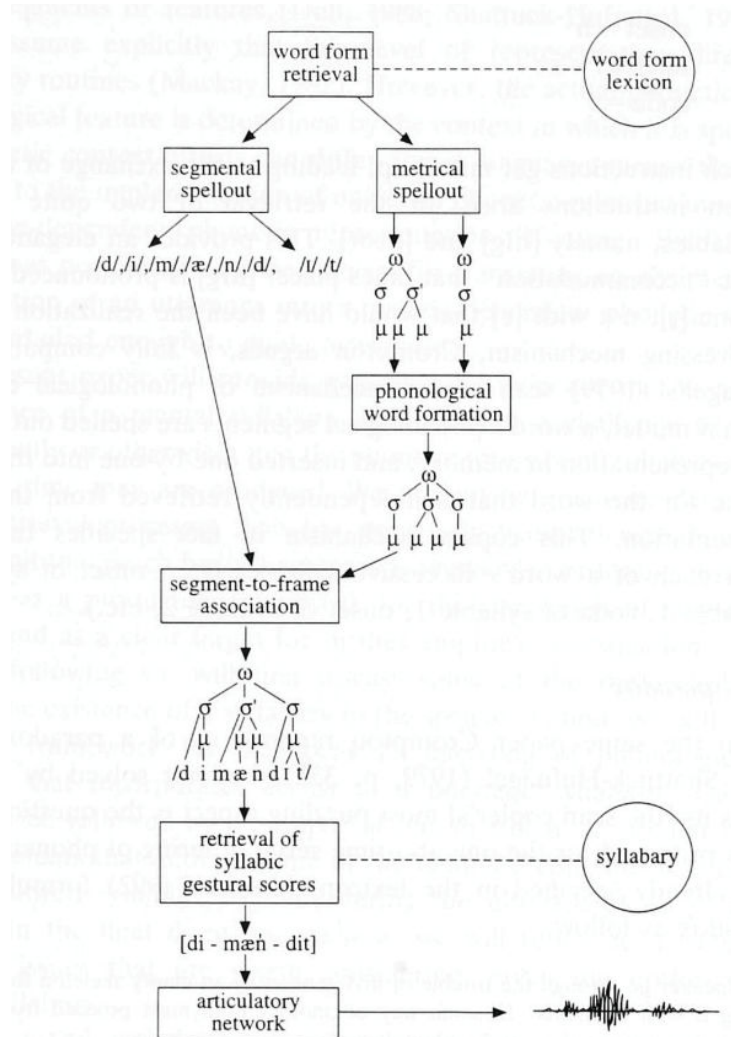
word form retrieval

word form lexicon

segmental spellout

metrical spellout

/d/, /i/, /m/, /æ/, /n/, /d/, /ı/, /t/

ω ω
σ σ' σ
μ μ μ μ

phonological word formation

ω
σ σ' σ
μ μ μ μ μ

segment-to-frame association

ω
σ σ' σ
μ μ μ μ μ
/d i m æ n d ı t/

retrieval of syllabic gestural scores

syllabary

[di - mæn - dıt]

articulatory network